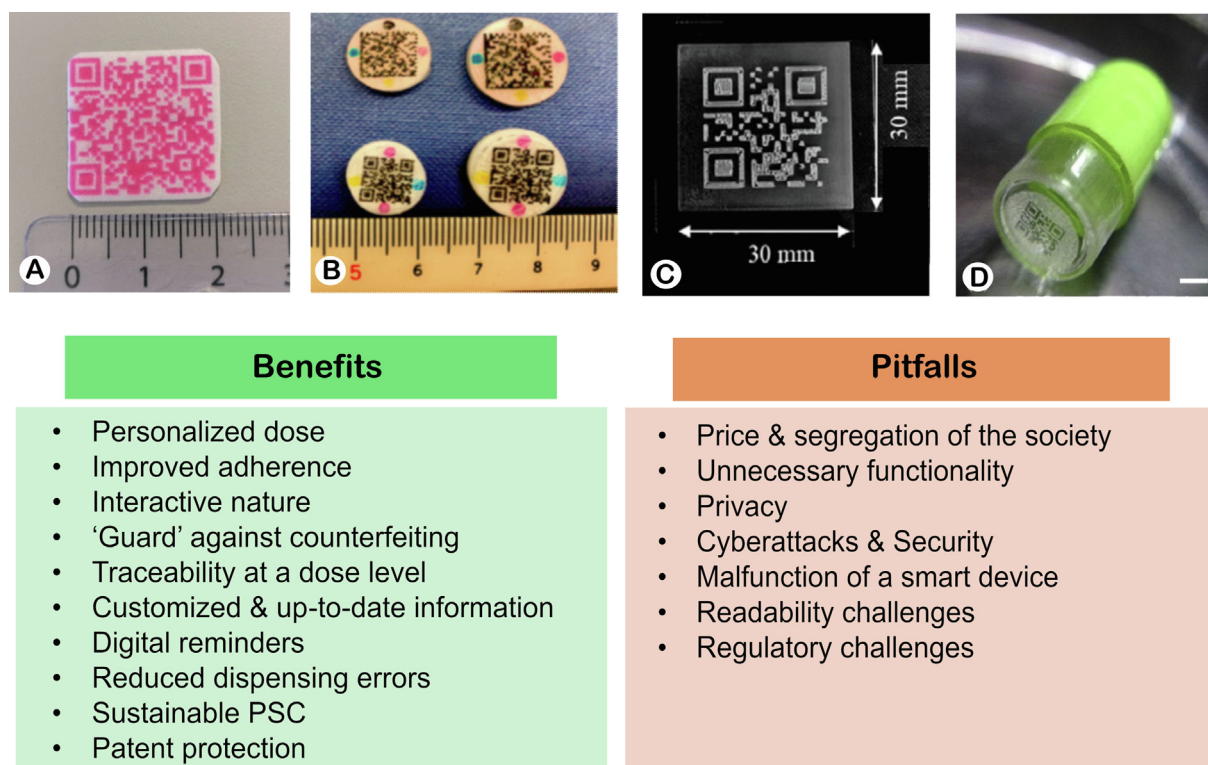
A 0 1 2 3

B 5 6 7 8 9

C 30 mm 30 mm

D

Benefits

- Personalized dose
- Improved adherence
- Interactive nature
- ‘Guard’ against counterfeiting
- Traceability at a dose level
- Customized & up-to-date information
- Digital reminders
- Reduced dispensing errors
- Sustainable PSC
- Patent protection

Pitfalls

- Price & segregation of the society
- Unnecessary functionality
- Privacy
- Cyberattacks & Security
- Malfunction of a smart device
- Readability challenges
- Regulatory challenges